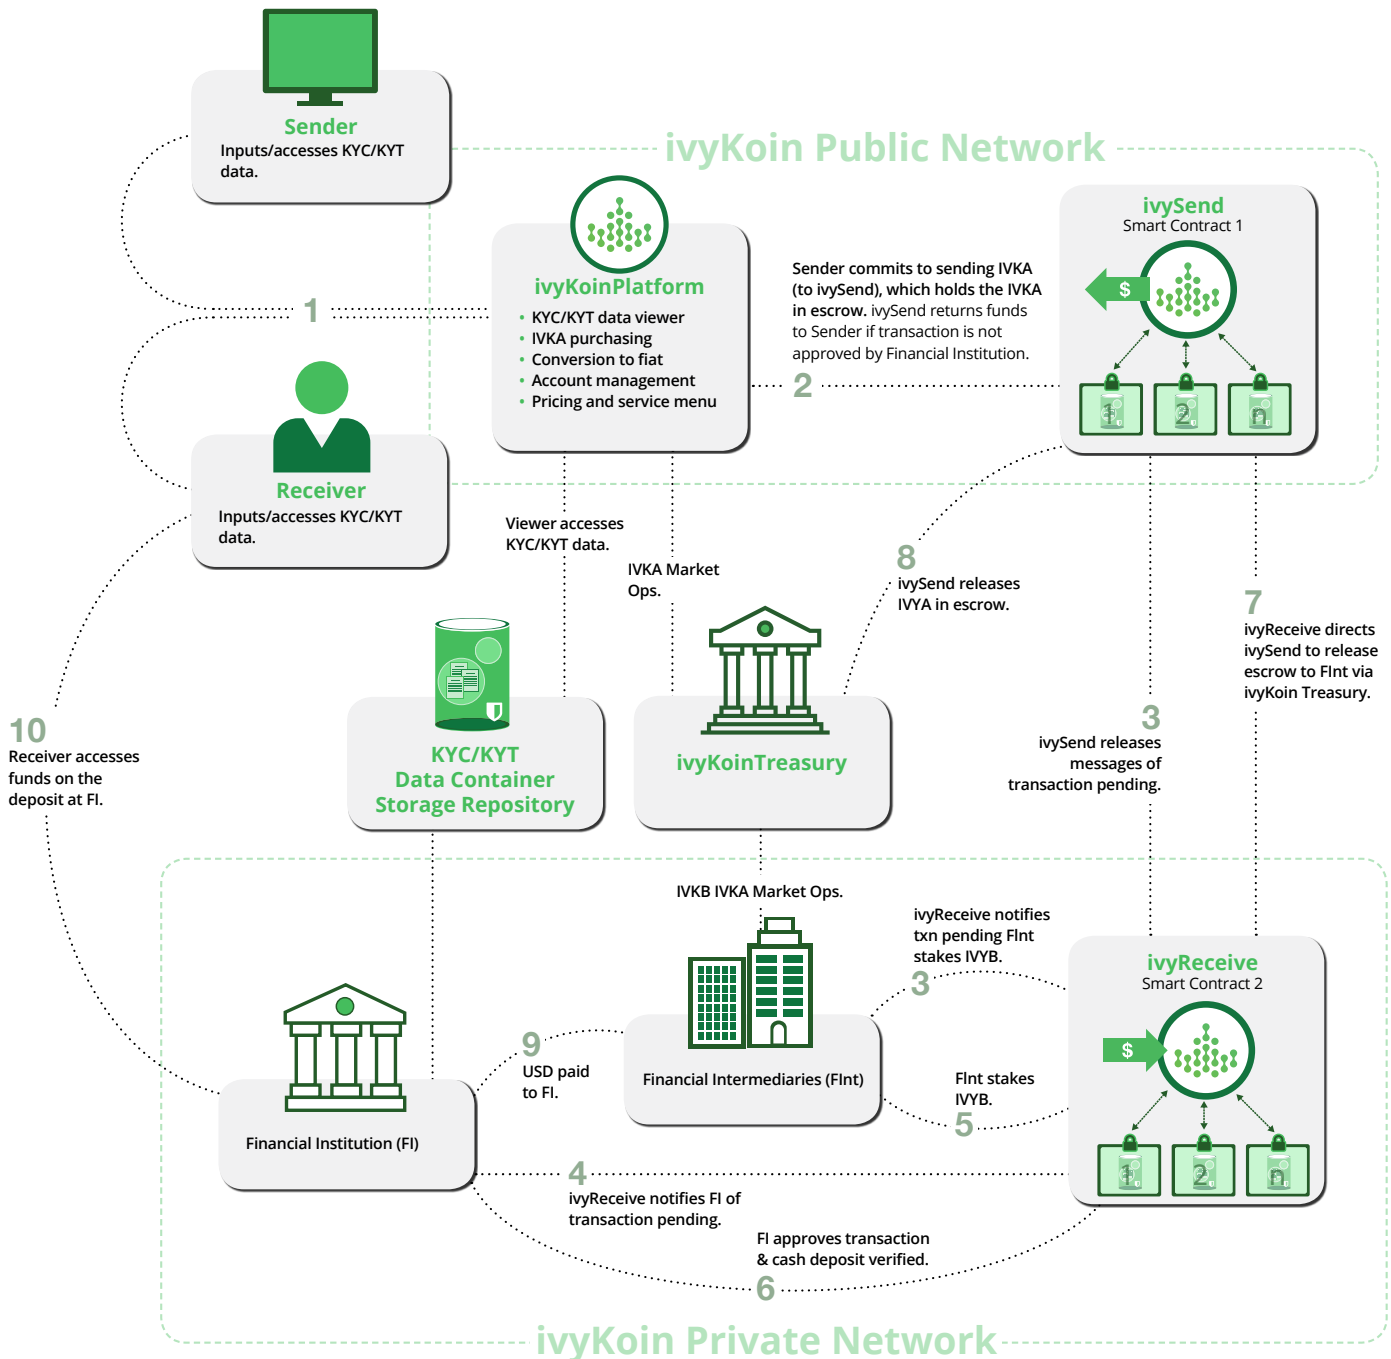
Sender
Inputs/accesses KYC/KYT data.

ivyKoin Public Network

ivyKoinPlatform
- KYC/KYT data viewer
- IVKA purchasing
- Conversion to fiat
- Account management
- Pricing and service menu

1

Sender commits to sending IVKA (to ivySend), which holds the IVKA in escrow. ivySend returns funds to Sender if transaction is not approved by Financial Institution.

2

ivySend
Smart Contract 1

$

1 2 n

Receiver
Inputs/accesses KYC/KYT data.

Viewer accesses KYC/KYT data.

IVKA Market Ops.

8
ivySend releases IVYA in escrow.

7
ivyReceive directs ivySend to release escrow to FInt via ivyKoin Treasury.

10
Receiver accesses funds on the deposit at FI.

KYC/KYT
Data Container
Storage Repository

ivyKoinTreasury

3
ivySend releases messages of transaction pending.

IVKB IVKA Market Ops.

ivyReceive notifies txn pending FInt stakes IVYB.
3

ivyReceive
Smart Contract 2

$

9
USD paid to FI.

Financial Intermediaries (FInt)

FInt stakes IVYB.
5

Financial Institution (FI)

4
ivyReceive notifies FI of transaction pending.

1 2 n

FI approves transaction & cash deposit verified.
6

ivyKoin Private Network